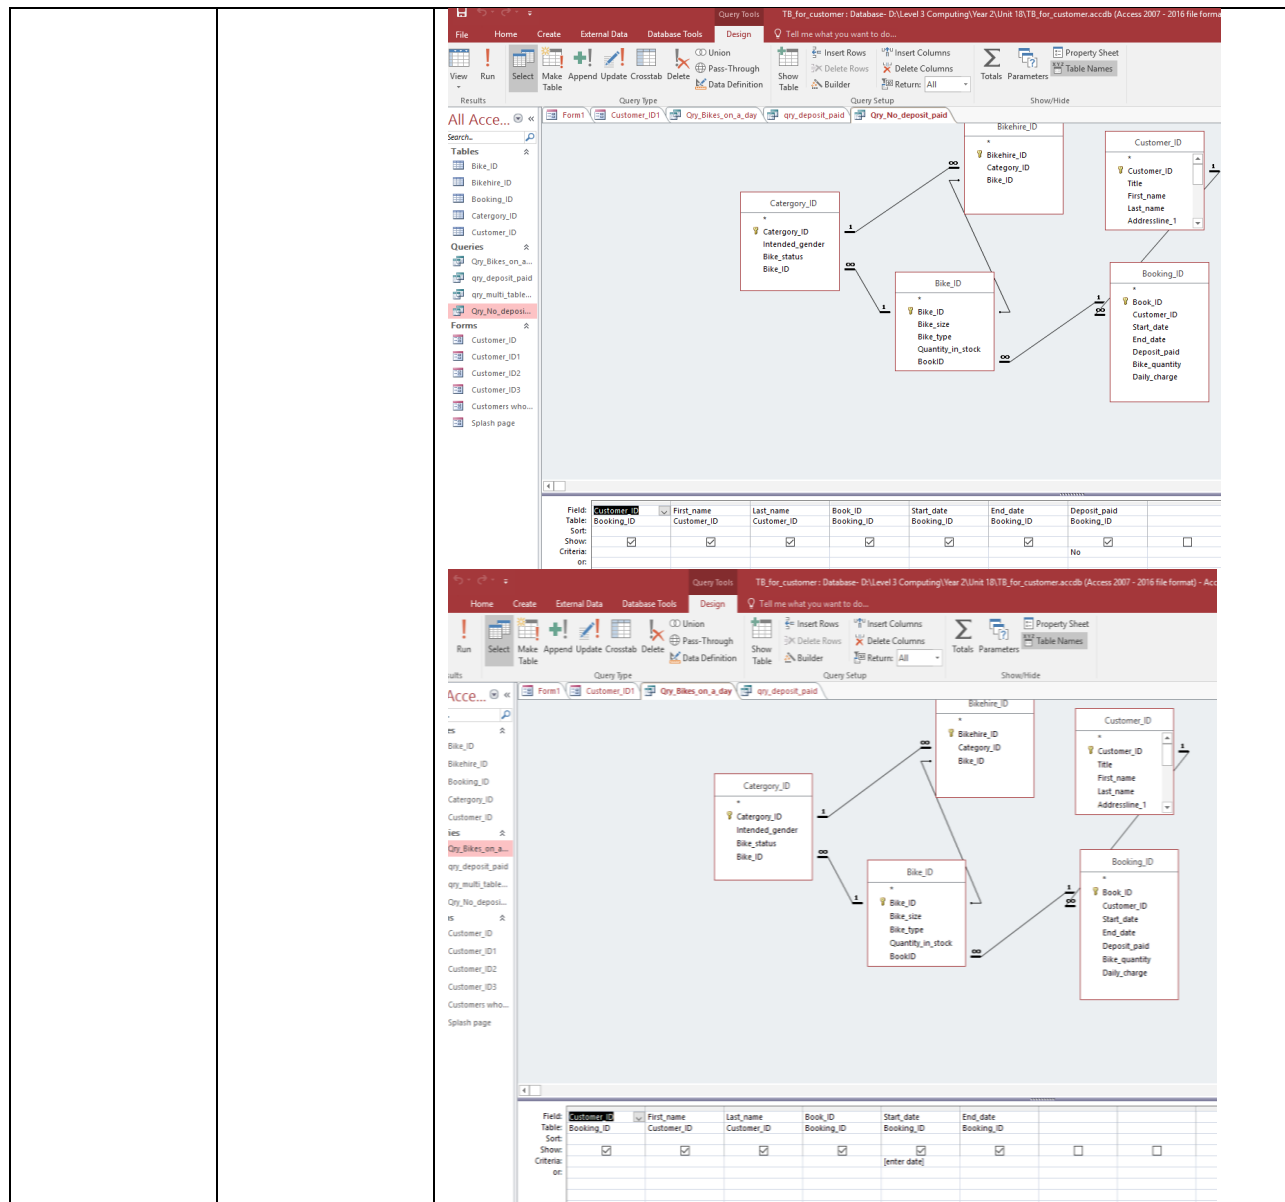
Query Tools TB_for_customer : Database- D:\Level 3 Computing\Year 2\Unit 18\TB_for_customer.accdb (Access 2007 - 2016 file forma

File Home Create External Data Database Tools Design Tell me what you want to do...

View Run Select Make Table Append Update Crosstab Delete Union Pass-Through Data Definition Show Table Insert Rows Delete Rows Builder Insert Columns Delete Columns Return: All Totals Parameters Property Sheet Table Names

Results Query Type Query Setup Show/Hide

All Acce... «

Search...

Tables
Bike_ID
Bikehire_ID
Booking_ID
Catergory_ID
Customer_ID

Queries
Qry_Bikes_on_a...
qry_deposit_paid
qry_multi_table...
Qry_No_deposi...

Forms
Customer_ID
Customer_ID1
Customer_ID2
Customer_ID3
Customers who...
Splash page

Form1 Customer_ID1 Qry_Bikes_on_a_day qry_deposit_paid Qry_No_deposit_paid

Bikehire_ID
*
Bikehire_ID
Category_ID
Bike_ID

Customer_ID
*
Customer_ID
Title
First_name
Last_name
Addressline_1

Catergory_ID
*
Catergory_ID
Intended_gender
Bike_status
Bike_ID

Bike_ID
*
Bike_ID
Bike_size
Bike_type
Quantity_in_stock
BookID

Booking_ID
*
Book_ID
Customer_ID
Start_date
End_date
Deposit_paid
Bike_quantity
Daily_charge

| | | | | | | | | |
|---|---|---|---|---|---|---|---|---|
| Field: | Customer_ID | First_name | Last_name | Book_ID | Start_date | End_date | Deposit_paid | |
| Table: | Booking_ID | Customer_ID | Customer_ID | Booking_ID | Booking_ID | Booking_ID | Booking_ID | |
| Sort: | | | | | | | | |
| Show: | ☑ | ☑ | ☑ | ☑ | ☑ | ☑ | ☑ | ☐ |
| Criteria: | | | | | | | No | |
| or: | | | | | | | | |

Query Tools TB_for_customer : Database- D:\Level 3 Computing\Year 2\Unit 18\TB_for_customer.accdb (Access 2007 - 2016 file format) - Acc

Home Create External Data Database Tools Design Tell me what you want to do...

Run Select Make Table Append Update Crosstab Delete Union Pass-Through Data Definition Show Table Insert Rows Delete Rows Builder Insert Columns Delete Columns Return: All Totals Parameters Property Sheet Table Names

ults Query Type Query Setup Show/Hide

Acce... «

es
Bike_ID
Bikehire_ID
Booking_ID
Catergory_ID
Customer_ID
ies
Qry_Bikes_on_a...
qry_deposit_paid
qry_multi_table...
Qry_No_deposi...
s
Customer_ID
Customer_ID1
Customer_ID2
Customer_ID3
Customers who...
Splash page

Form1 Customer_ID1 Qry_Bikes_on_a_day qry_deposit_paid

Bikehire_ID
*
Bikehire_ID
Category_ID
Bike_ID

Customer_ID
*
Customer_ID
Title
First_name
Last_name
Addressline_1

Catergory_ID
*
Catergory_ID
Intended_gender
Bike_status
Bike_ID

Bike_ID
*
Bike_ID
Bike_size
Bike_type
Quantity_in_stock
BookID

Booking_ID
*
Book_ID
Customer_ID
Start_date
End_date
Deposit_paid
Bike_quantity
Daily_charge

| | | | | | | | | |
|---|---|---|---|---|---|---|---|---|
| Field: | Customer_ID | First_name | Last_name | Book_ID | Start_date | End_date | | |
| Table: | Booking_ID | Customer_ID | Customer_ID | Booking_ID | Booking_ID | Booking_ID | | |
| Sort: | | | | | | | | |
| Show: | ☑ | ☑ | ☑ | ☑ | ☑ | ☑ | ☐ | ☐ |
| Criteria: | | | | | [enter date] | | | |
| or: | | | | | | | | |